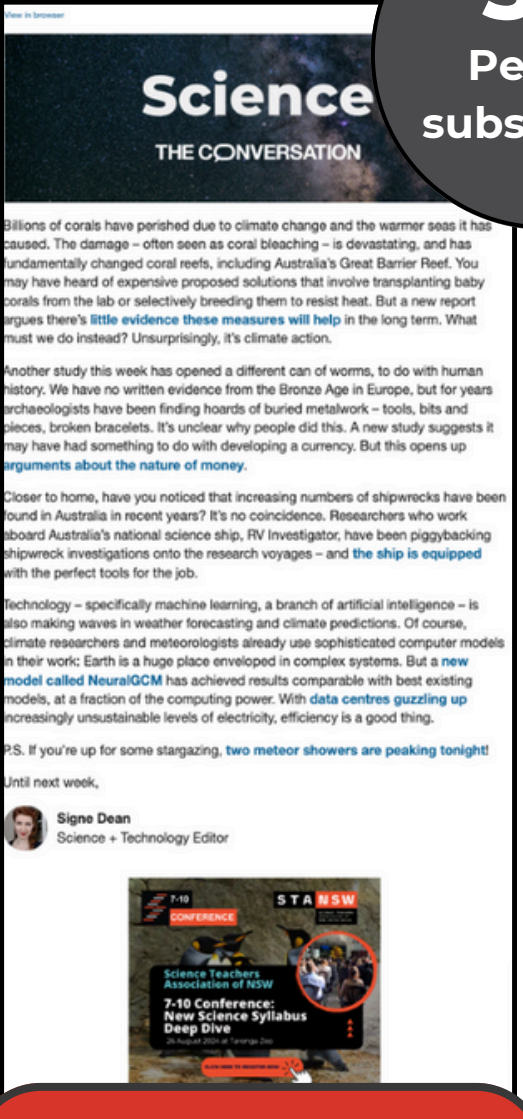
View in browser

Science
THE CONVERSATION

Pe
subs

Billions of corals have perished due to climate change and the warmer seas it has caused. The damage – often seen as coral bleaching – is devastating, and has fundamentally changed coral reefs, including Australia's Great Barrier Reef. You may have heard of expensive proposed solutions that involve transplanting baby corals from the lab or selectively breeding them to resist heat. But a new report argues there's little evidence these measures will help in the long term. What must we do instead? Unsurprisingly, it's climate action.

Another study this week has opened a different can of worms, to do with human history. We have no written evidence from the Bronze Age in Europe, but for years archaeologists have been finding hoards of buried metalwork – tools, bits and pieces, broken bracelets. It's unclear why people did this. A new study suggests it may have had something to do with developing a currency. But this opens up arguments about the nature of money.

Closer to home, have you noticed that increasing numbers of shipwrecks have been found in Australia in recent years? It's no coincidence. Researchers who work aboard Australia's national science ship, RV Investigator, have been piggybacking shipwreck investigations onto the research voyages – and the ship is equipped with the perfect tools for the job.

Technology – specifically machine learning, a branch of artificial intelligence – is also making waves in weather forecasting and climate predictions. Of course, climate researchers and meteorologists already use sophisticated computer models in their work; Earth is a huge place enveloped in complex systems. But a new model called NeuralGCM has achieved results comparable with best existing models, at a fraction of the computing power. With data centres guzzling up increasingly unsustainable levels of electricity, efficiency is a good thing.

P.S. If you're up for some stargazing, two meteor showers are peaking tonight!

Until next week,

Signe Dean
Science + Technology Editor

7-10 CONFERENCE
STA NSW
Science Teachers Association of NSW
7-10 Conference: New Science Syllabus Deep Dive
26 August 2024 at Taronga Zoo
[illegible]